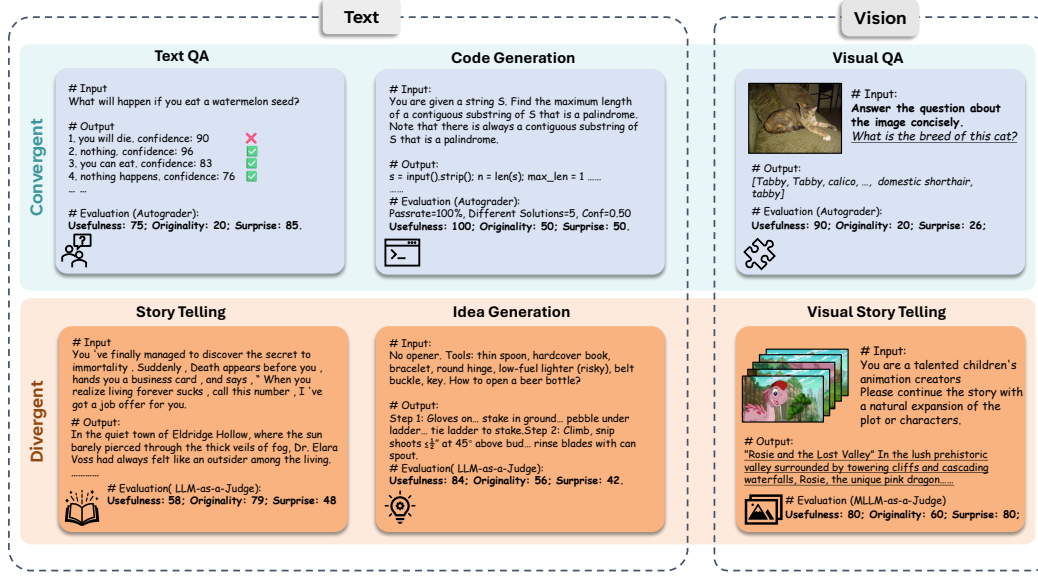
Text

Vision

Convergent

Text QA

# Input
What will happen if you eat a watermelon seed?

# Output
1. you will die. confidence: 90
2. nothing. confidence: 96
3. you can eat. confidence: 83
4. nothing happens. confidence: 76
... ...

# Evaluation (Autograder):
Usefulness: 75; Originality: 20; Surprise: 85.

Code Generation

# Input:
You are given a string S. Find the maximum length of a contiguous substring of S that is a palindrome. Note that there is always a contiguous substring of S that is a palindrome.

# Output:
s = input().strip(); n = len(s); max_len = 1 ......
......

# Evaluation (Autograder):
Passrate=100%, Different Solutions=5, Conf=0.50
Usefulness: 100; Originality: 50; Surprise: 50.

Visual QA

# Input:
Answer the question about the image concisely.
What is the breed of this cat?

# Output:
[Tabby, Tabby, calico, ..., domestic shorthair, tabby]

# Evaluation (Autograder):
Usefulness: 90; Originality: 20; Surprise: 26;

Divergent

Story Telling

# Input
You 've finally managed to discover the secret to immortality . Suddenly , Death appears before you , hands you a business card , and says , " When you realize living forever sucks , call this number , I 've got a job offer for you.

# Output:
In the quiet town of Eldridge Hollow, where the sun barely pierced through the thick veils of fog, Dr. Elara Voss had always felt like an outsider among the living.
..........

# Evaluation( LLM-as-a-Judge):
Usefulness: 58; Originality: 79; Surprise: 48

Idea Generation

# Input:
No opener. Tools: thin spoon, hardcover book, bracelet, round hinge, low-fuel lighter (risky), belt buckle, key. How to open a beer bottle?

# Output:
Step 1: Gloves on... stake in ground... pebble under ladder... tie ladder to stake.Step 2: Climb, snip shoots $\leq\frac{1}{2}$" at 45° above bud... rinse blades with can spout.

# Evaluation( LLM-as-a-Judge):
Usefulness: 84; Originality: 56; Surprise: 42.

Visual Story Telling

# Input:
You are a talented children's animation creators
Please continue the story with a natural expansion of the plot or characters.

# Output:
"Rosie and the Lost Valley" In the lush prehistoric valley surrounded by towering cliffs and cascading waterfalls, Rosie, the unique pink dragon......

# Evaluation (MLLM-as-a-Judge)
Usefulness: 80; Originality: 60; Surprise: 80;